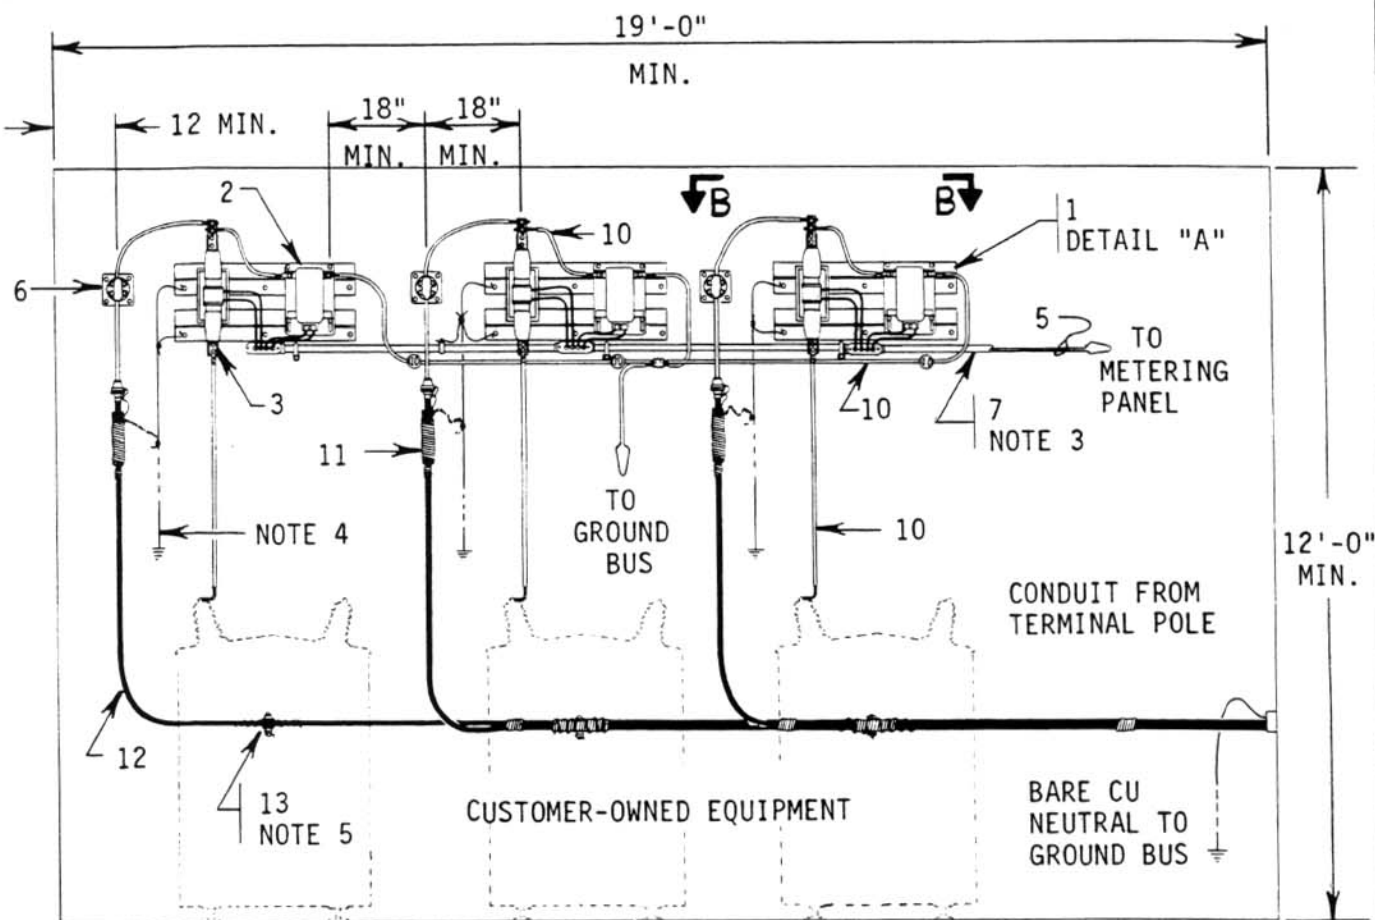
19'-0"
MIN.

12 MIN.

18"
MIN.

18"
MIN.

B

B

1
DETAIL "A"

2

10

6

5

TO
METERING
PANEL

3

10

7
NOTE 3

11

TO
GROUND
BUS

NOTE 4

10

12'-0"
MIN.

CONDUIT FROM
TERMINAL POLE

12

13
NOTE 5

CUSTOMER-OWNED EQUIPMENT

BARE CU
NEUTRAL TO
GROUND BUS